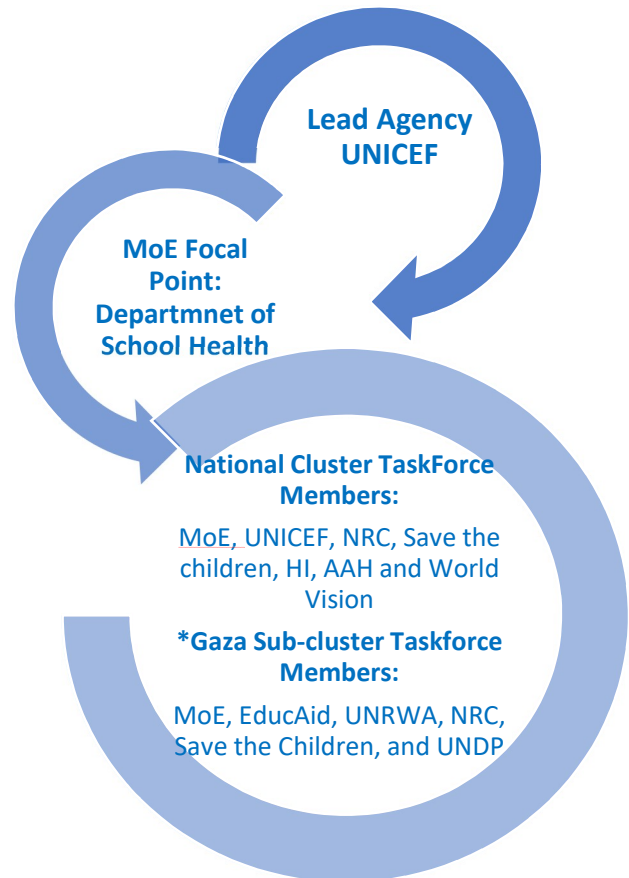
Lead Agency UNICEF

MoE Focal Point: Departmnet of School Health

National Cluster TaskForce Members:

MoE, UNICEF, NRC, Save the children, HI, AAH and World Vision

*Gaza Sub-cluster Taskforce Members:

MoE, EducAid, UNRWA, NRC, Save the Children, and UNDP